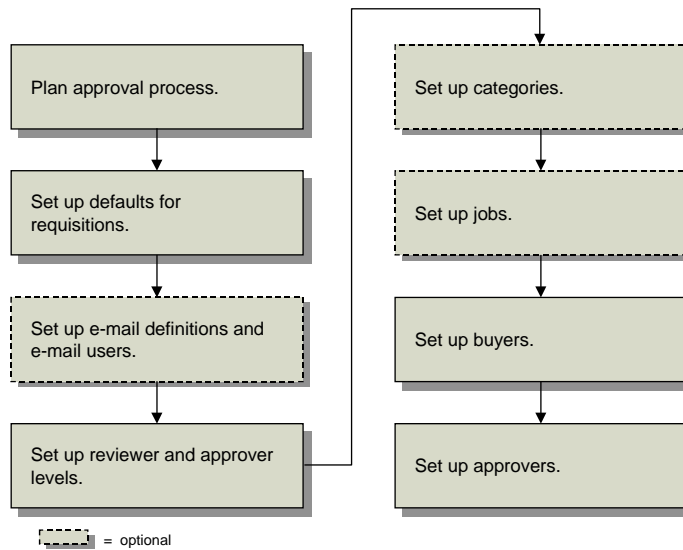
Plan approval process.

Set up defaults for requisitions.

Set up e-mail definitions and e-mail users.

Set up reviewer and approver levels.

Set up categories.

Set up jobs.

Set up buyers.

Set up approvers.

= optional